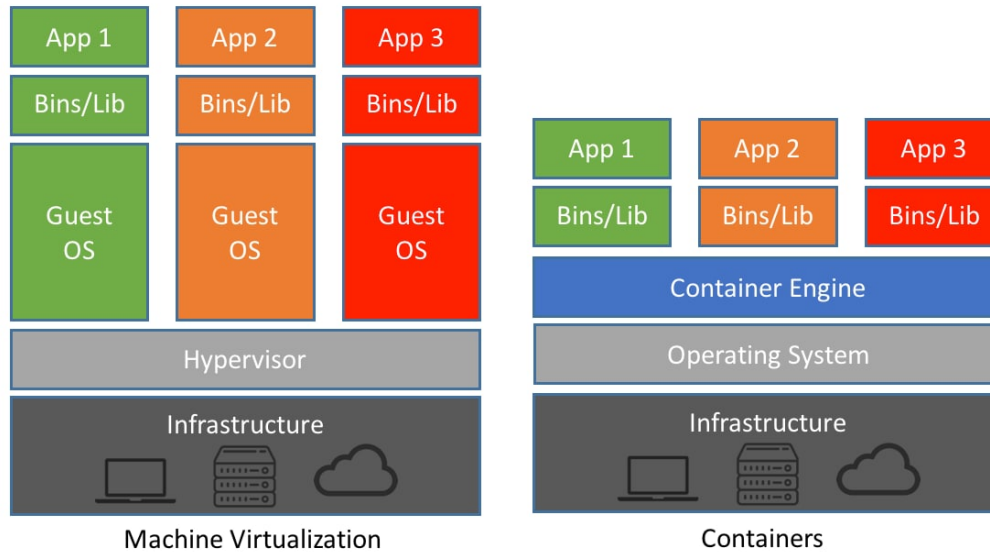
App 1
App 2
App 3
Bins/Lib
Bins/Lib
Bins/Lib
Guest OS
Guest OS
Guest OS
Hypervisor
Infrastructure

Machine Virtualization

App 1
App 2
App 3
Bins/Lib
Bins/Lib
Bins/Lib
Container Engine
Operating System
Infrastructure

Containers